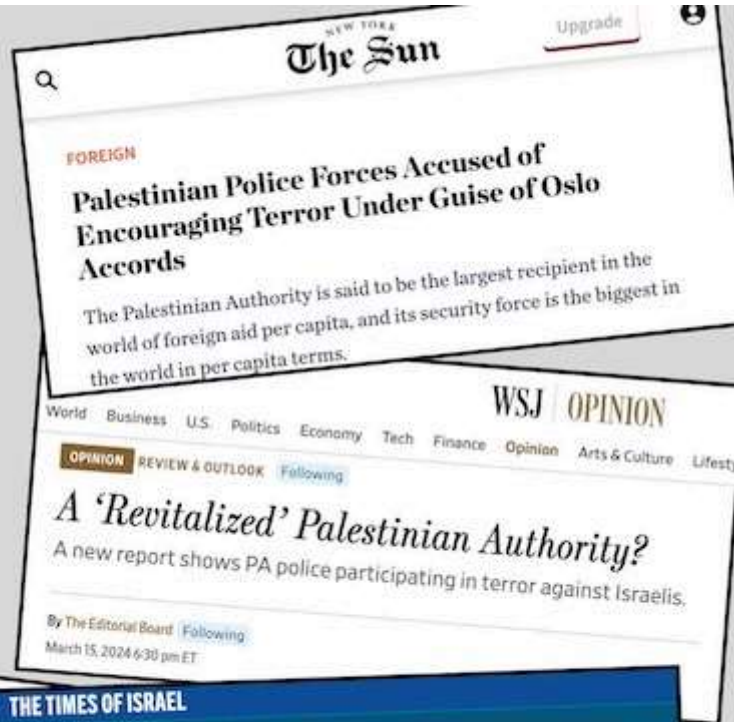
NEW YORK
The Sun
Upgrade

FOREIGN

Palestinian Police Forces Accused of Encouraging Terror Under Guise of Oslo Accords

The Palestinian Authority is said to be the largest recipient in the world of foreign aid per capita, and its security force is the biggest in the world in per capita terms.

WSJ | OPINION

World Business U.S. Politics Economy Tech Finance Opinion Arts & Culture Lifesty

OPINION REVIEW & OUTLOOK Following

A 'Revitalized' Palestinian Authority?

A new report shows PA police participating in terror against Israelis.

By The Editorial Board Following
March 15, 2024 6:30 pm ET

THE TIMES OF ISRAEL